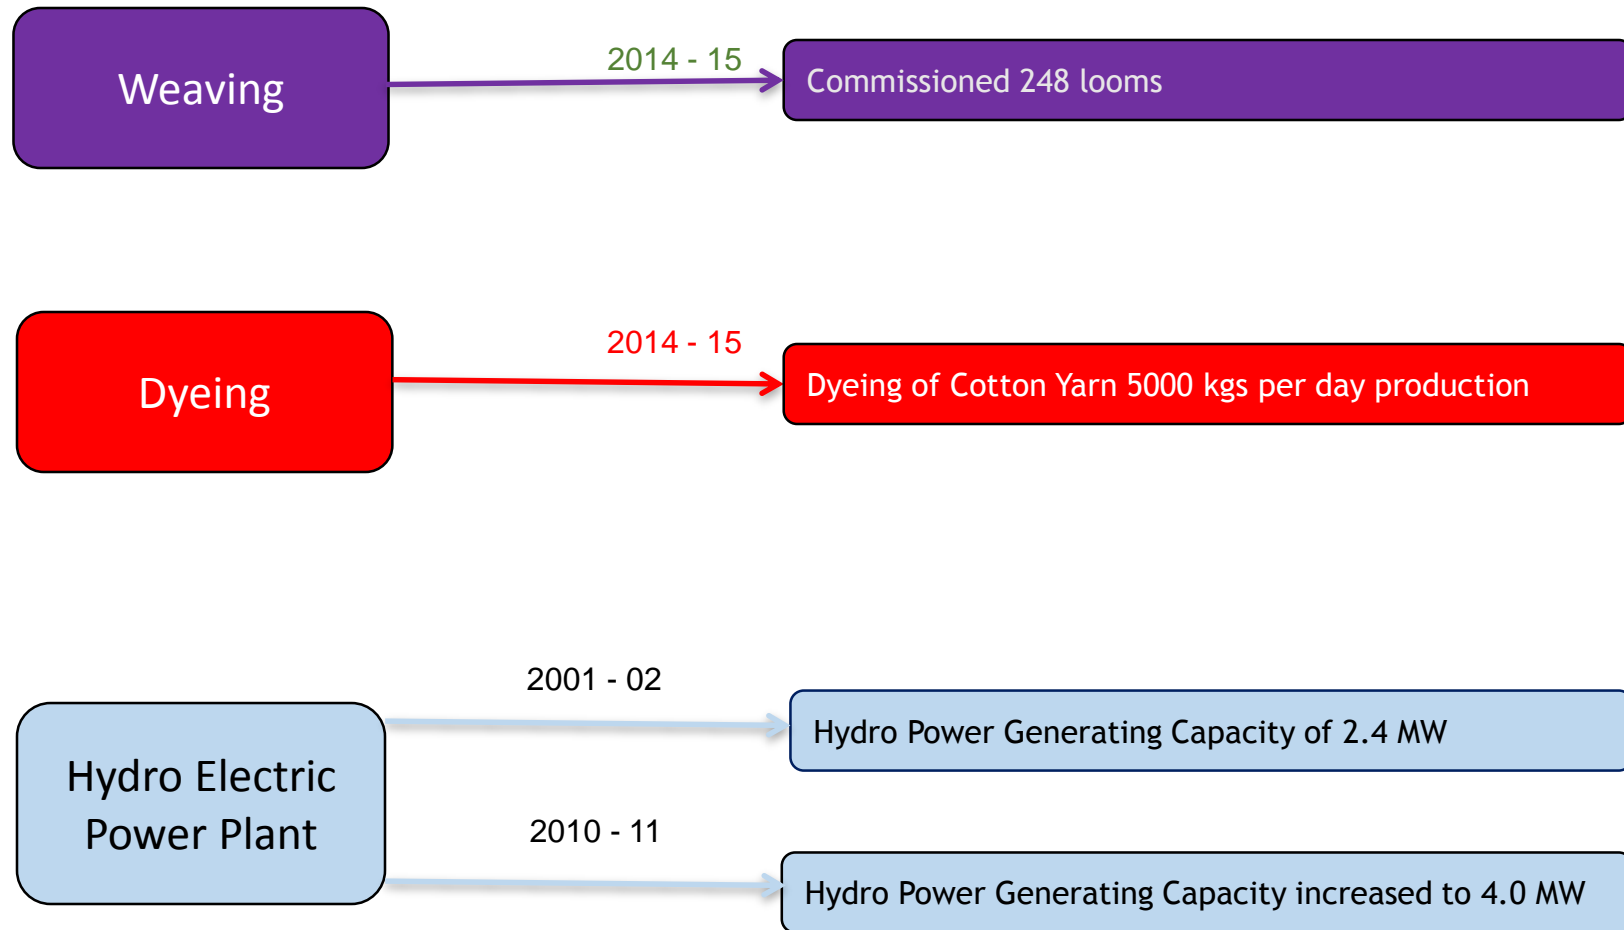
Weaving

2014 - 15

Commissioned 248 looms

Dyeing

2014 - 15

Dyeing of Cotton Yarn 5000 kgs per day production

Hydro Electric Power Plant

2001 - 02

Hydro Power Generating Capacity of 2.4 MW

2010 - 11

Hydro Power Generating Capacity increased to 4.0 MW